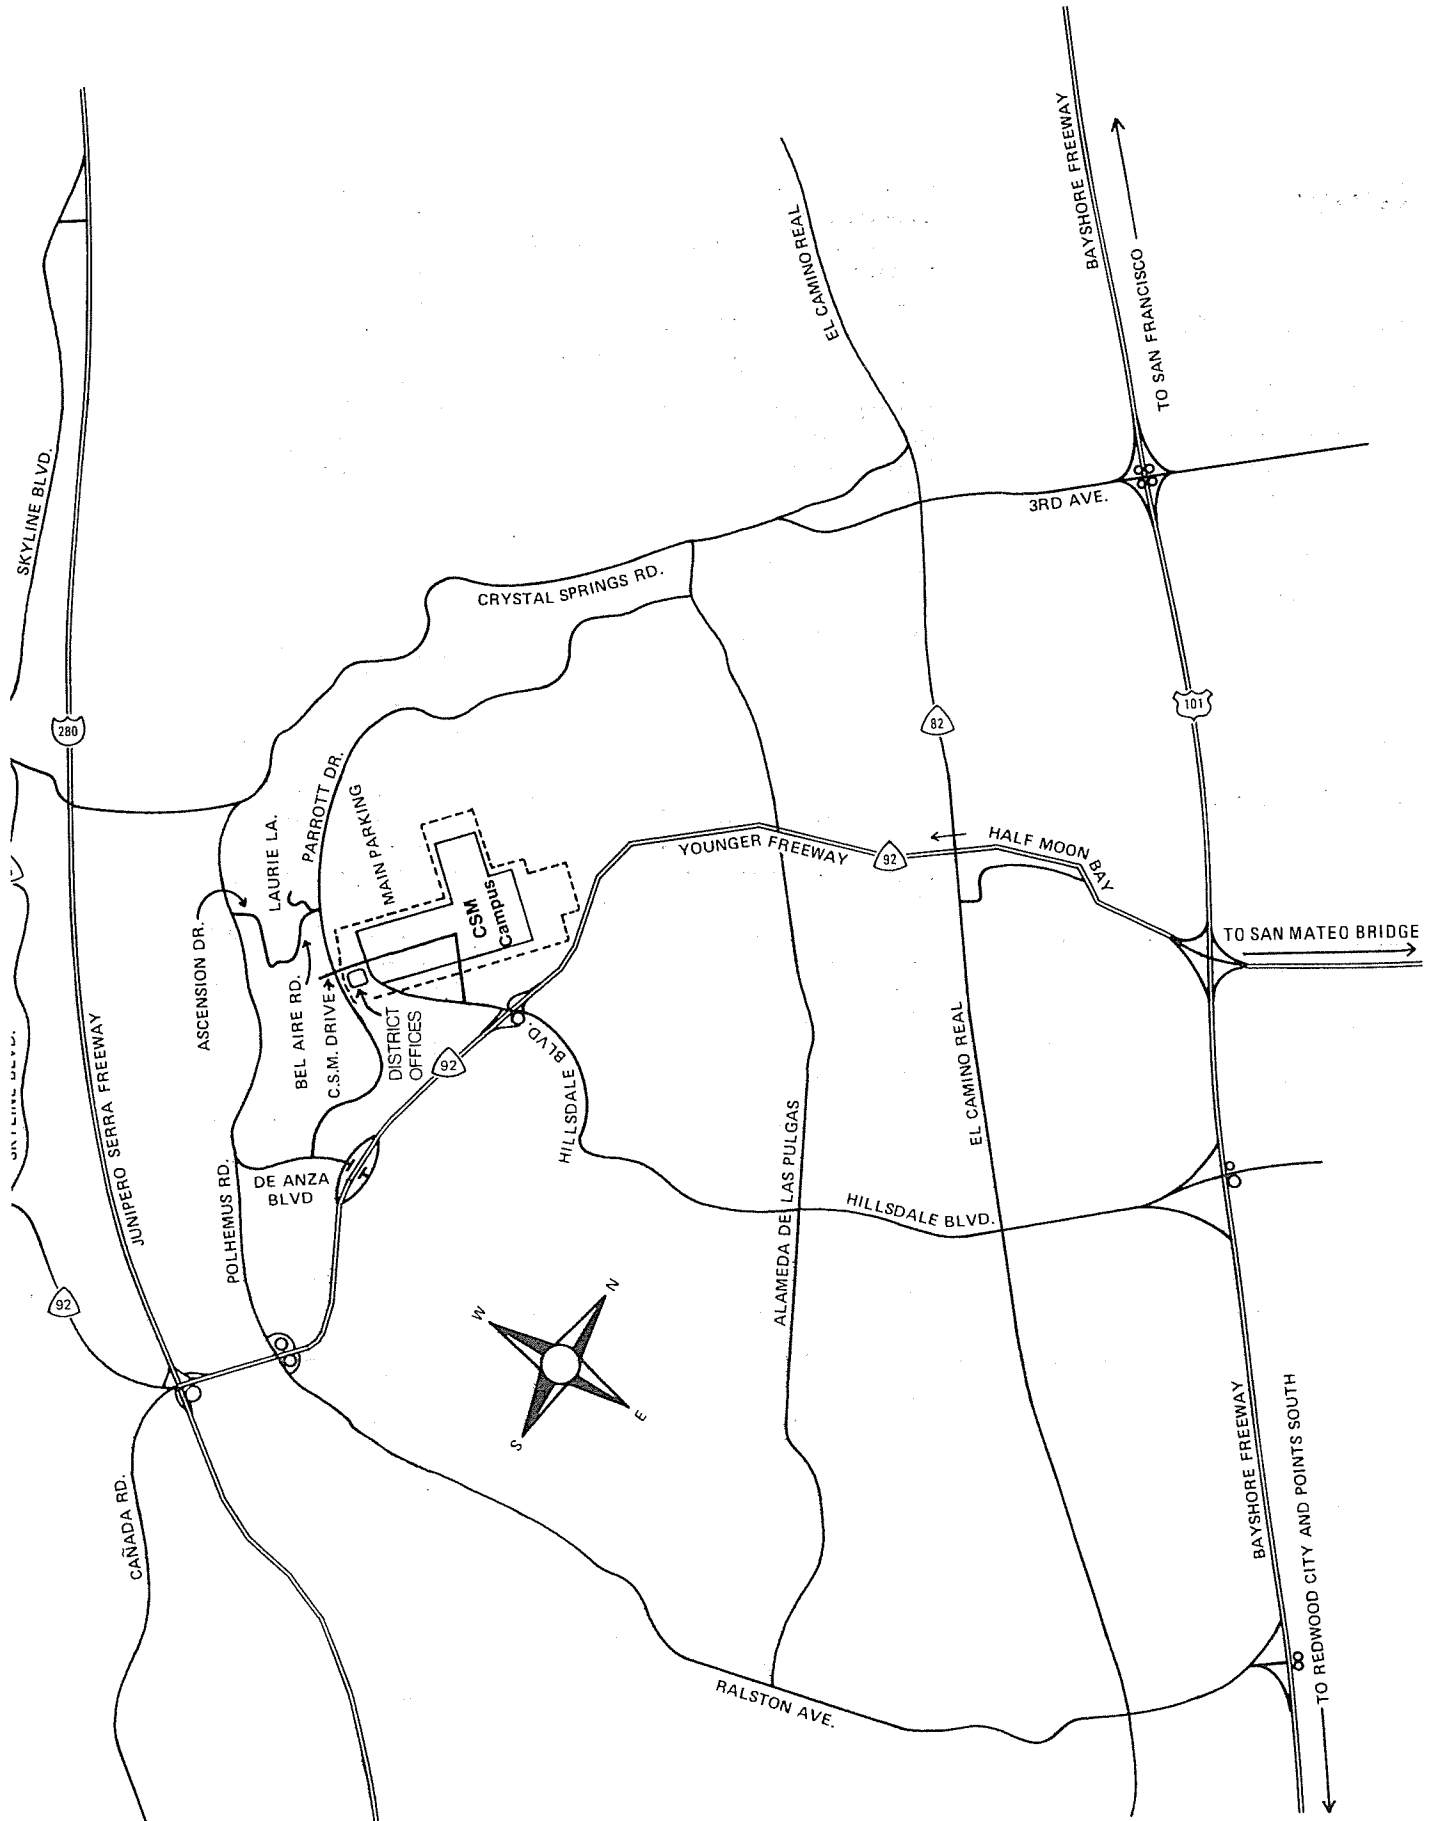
SKYLINE BLVD.

280

JUNIPERO SERRA FREEWAY

SKYLINE BLVD.

92

CAÑADA RD.

POLHEMUS RD.

DE ANZA BLVD

ASCENSION DR.

LAURIE LA.

BEL AIRE RD.

C.S.M. DRIVE

PARROTT DR.

MAIN PARKING

CSM Campus

DISTRICT OFFICES

92

HILLSDALE BLVD.

CRYSTAL SPRINGS RD.

YOUNGER FREEWAY

92

HALF MOON BAY

ALAMEDA DE LAS PULGAS

EL CAMINO REAL

82

EL CAMINO REAL

3RD AVE.

HILLSDALE BLVD.

RALSTON AVE.

N

W

E

S

BAYSHORE FREEWAY

TO SAN FRANCISCO

101

TO SAN MATEO BRIDGE

BAYSHORE FREEWAY

TO REDWOOD CITY AND POINTS SOUTH